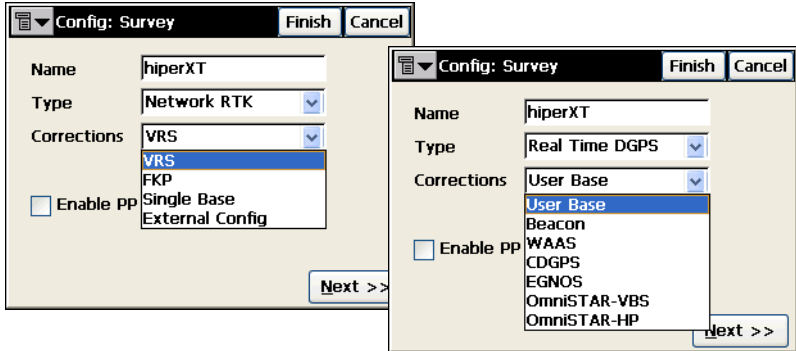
Config: Survey Finish Cancel

Name hiperXT

Type Network RTK

Corrections VRS

VRS
FKP
Single Base
External Config

Enable PP

Next >>

Config: Survey Finish Cancel

Name hiperXT

Type Real Time DGPS

Corrections User Base

User Base
Beacon
WAAS
CDGPS
EGNOS
OmniSTAR-VBS
OmniSTAR-HP

Enable PP

Next >>